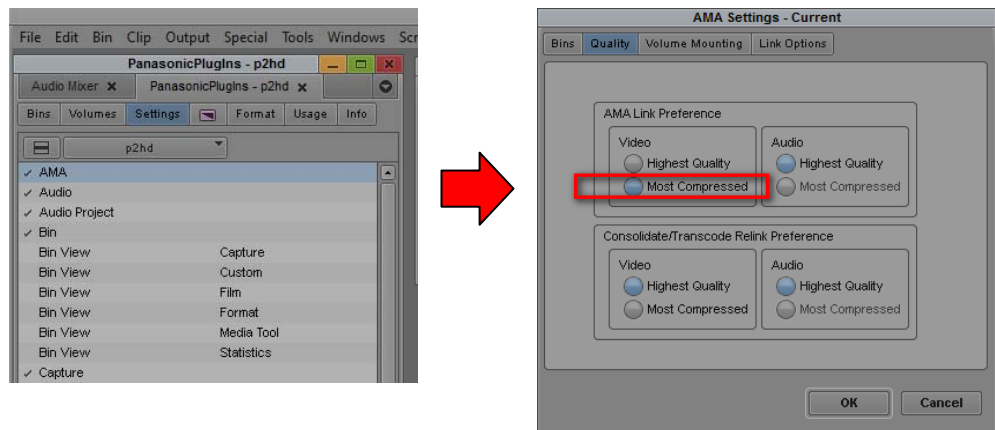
File Edit Bin Clip Output Special Tools Windows Scr

PanasonicPlugIns - p2hd

Audio Mixer ✕ PanasonicPlugIns - p2hd ✕

Bins Volumes Settings Format Usage Info

p2hd

✓ AMA
✓ Audio
✓ Audio Project
✓ Bin
Bin View Capture
Bin View Custom
Bin View Film
Bin View Format
Bin View Media Tool
Bin View Statistics
✓ Capture

AMA Settings - Current

Bins Quality Volume Mounting Link Options

AMA Link Preference

Video
Highest Quality
Most Compressed

Audio
Highest Quality
Most Compressed

Consolidate/Transcode Relink Preference

Video
Highest Quality
Most Compressed

Audio
Highest Quality
Most Compressed

OK Cancel